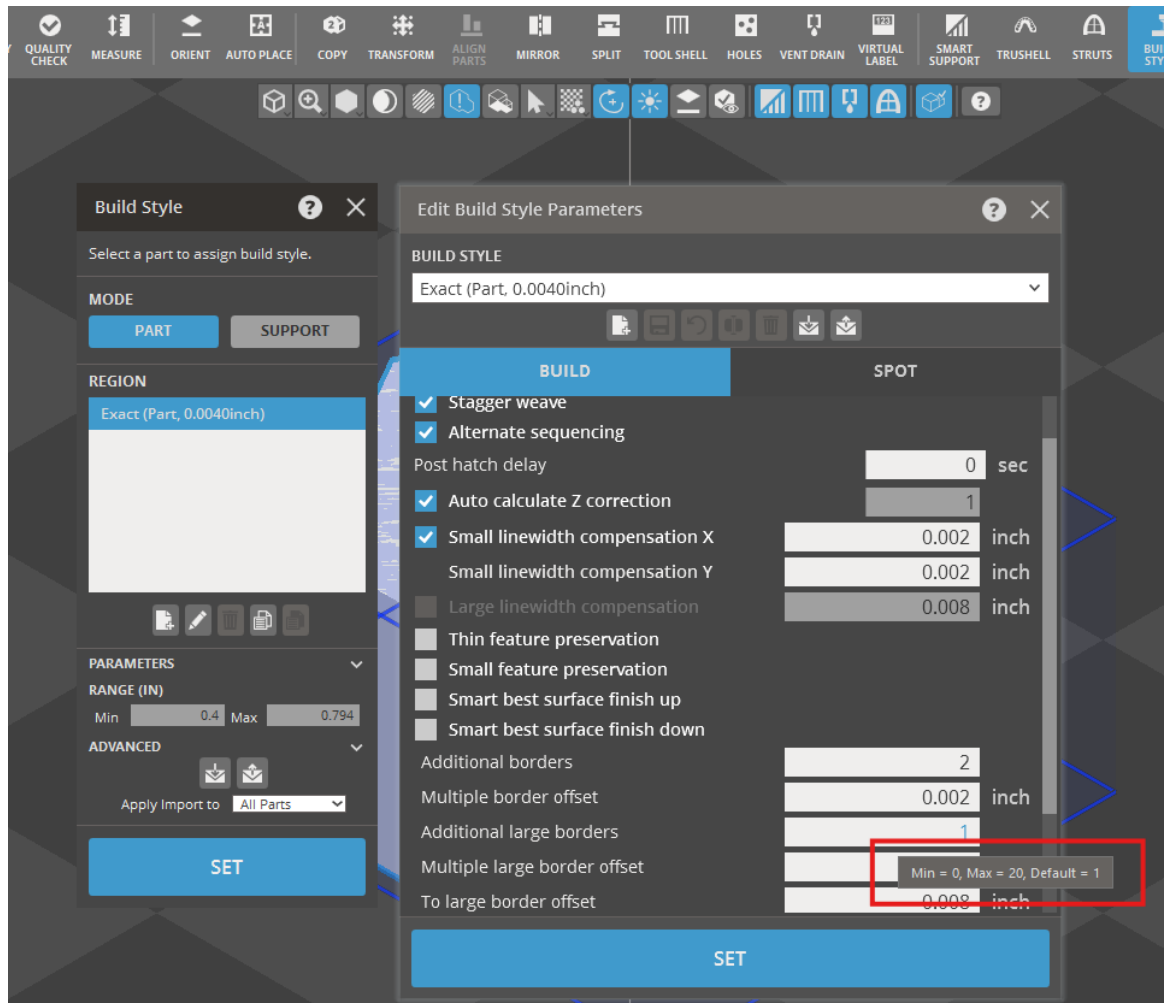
QUALITY CHECK MEASURE ORIENT AUTO PLACE COPY TRANSFORM ALIGN PARTS MIRROR SPLIT TOOL SHELL HOLES VENT DRAIN VIRTUAL LABEL SMART SUPPORT TRUSHELL STRUTS BUI STY

Build Style

Select a part to assign build style.

MODE

PART SUPPORT

REGION

Exact (Part, 0.0040inch)

PARAMETERS

RANGE (IN)

Min 0.4 Max 0.794

ADVANCED

Apply Import to All Parts

SET

Edit Build Style Parameters

BUILD STYLE

Exact (Part, 0.0040inch)

BUILD SPOT

Stagger weave

Alternate sequencing

Post hatch delay 0 sec

Auto calculate Z correction 1

Small linewidth compensation X 0.002 inch

Small linewidth compensation Y 0.002 inch

Large linewidth compensation 0.008 inch

Thin feature preservation

Small feature preservation

Smart best surface finish up

Smart best surface finish down

Additional borders 2

Multiple border offset 0.002 inch

Additional large borders 1

Multiple large border offset

Min = 0, Max = 20, Default = 1

To large border offset 0.008 inch

SET